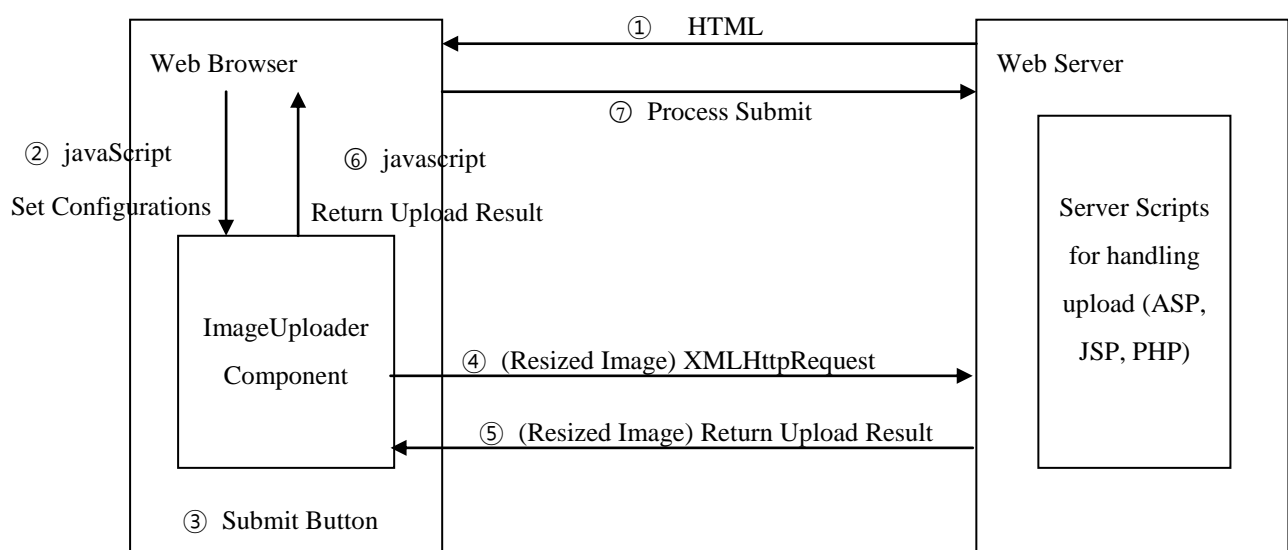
① HTML

Web Browser

Web Server

⑦ Process Submit

② javaScript

Set Configurations

⑥ javascript

Return Upload Result

Server Scripts for handling upload (ASP, JSP, PHP)

ImageUploader Component

④ (Resized Image) XMLHttpRequest

⑤ (Resized Image) Return Upload Result

③ Submit Button